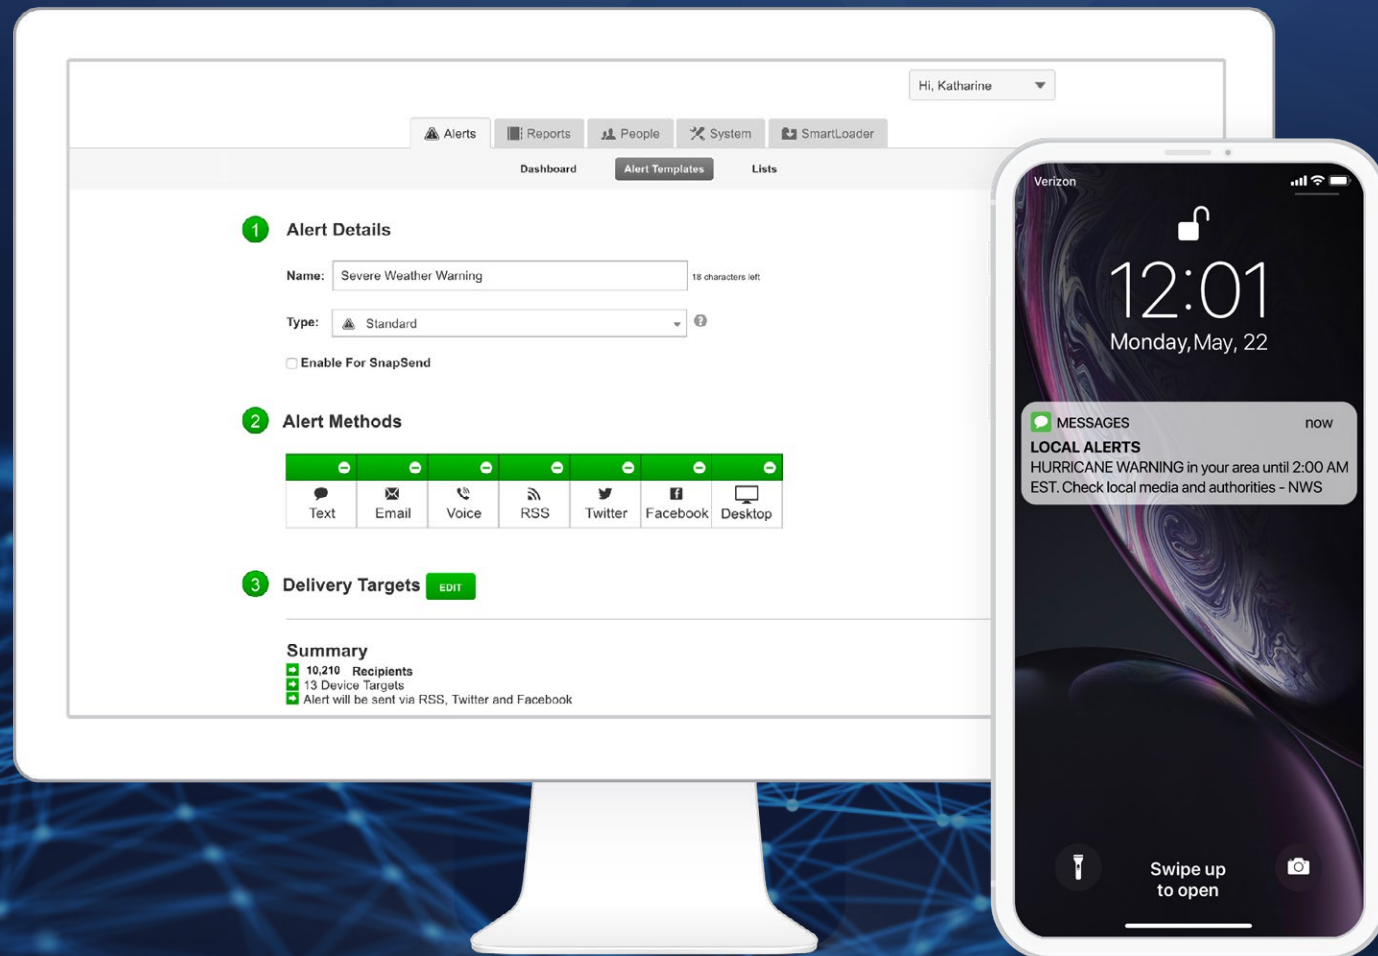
Hi, Katharine

Alerts | Reports | People | System | SmartLoader

Dashboard | Alert Templates | Lists

1 Alert Details

Name: Severe Weather Warning 18 characters left

Type: Standard

Enable For SnapSend

2 Alert Methods

| Text | Email | Voice | RSS | Twitter | Facebook | Desktop |
|---|---|---|---|---|---|---|

3 Delivery Targets EDIT

Summary
10,210 Recipients
13 Device Targets
Alert will be sent via RSS, Twitter and Facebook

Verizon

12:01
Monday, May, 22

MESSAGES now
LOCAL ALERTS
HURRICANE WARNING in your area until 2:00 AM EST. Check local media and authorities - NWS

Swipe up to open